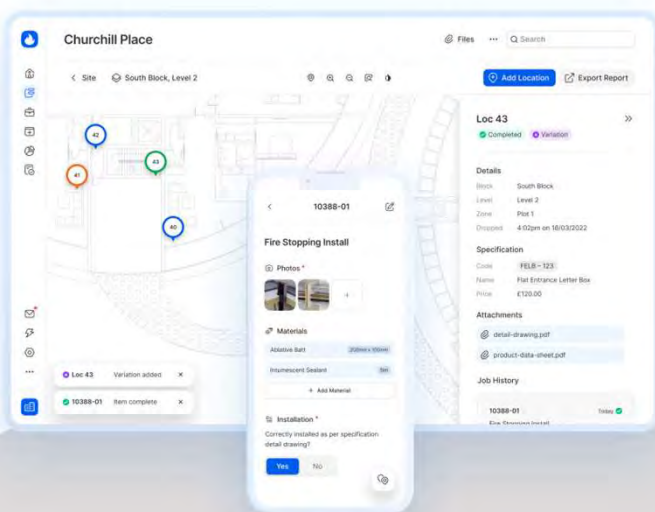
Churchill Place

Files ··· Search

< Site South Block, Level 2

Add Location Export Report

42
43
41
40

Loc 43 »

Completed Variation

Details

Block South Block
Level Level 2
Zone Plot 1
Dropped 4:02pm on 18/03/2022

Specification

Code FELB – 123
Name Flat Entrance Letter Box
Price £120.00

Attachments

detail-drawing.pdf
product-data-sheet.pdf

Job History

10388-01 Today
Fire Stopping Install

< 10388-01

Fire Stopping Install

Photos *

+

Materials

Ablative Batt 200mm x 100mm
Intumescent Sealant 5m

+ Add Material

Installation *

Correctly installed as per specification detail drawing?

Yes No

Loc 43 Variation added ×

10388-01 Item complete ×